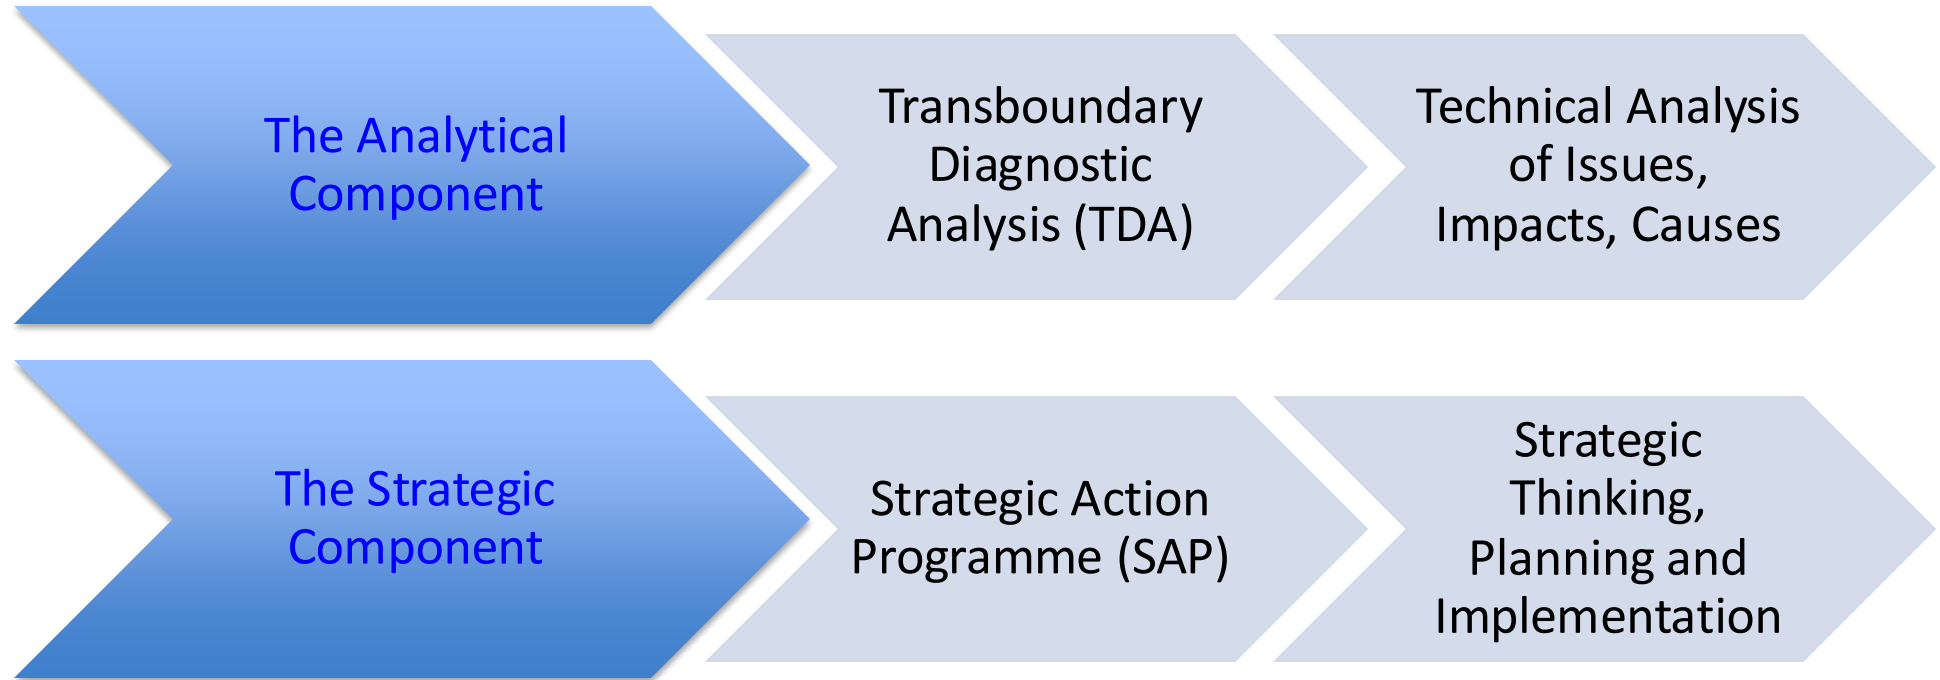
The Analytical Component

Transboundary Diagnostic Analysis (TDA)

Technical Analysis of Issues, Impacts, Causes

The Strategic Component

Strategic Action Programme (SAP)

Strategic Thinking, Planning and Implementation